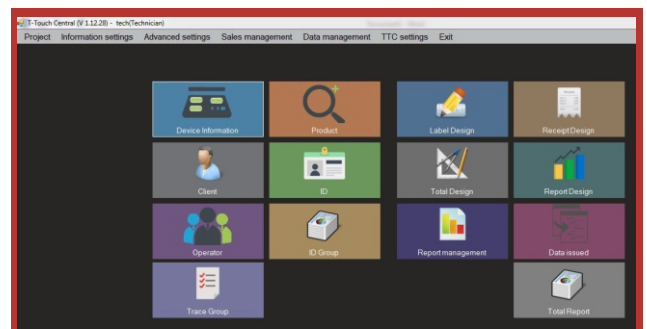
T-Touch Central (V 1.12.28) - tech(Technician)

Project Information settings Advanced settings Sales management Data management TTC settings Exit

Device Information
Product
Label Design
Receipt Design
Client
ID
Total Design
Report Design
Operator
ID Group
Report management
Data issued
Trace Group
Total Report